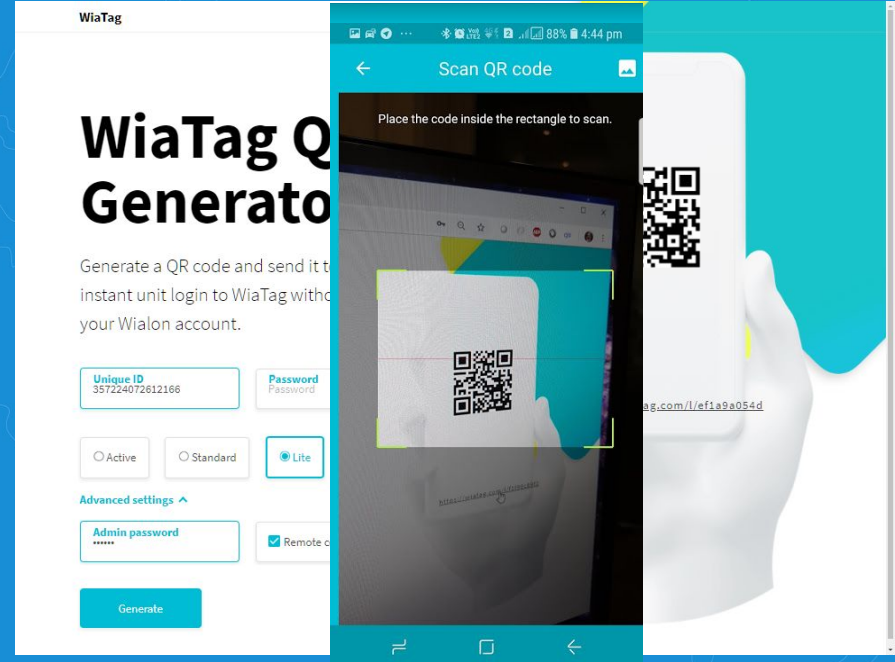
WiaTag

WiaTag Q
Generato

Generate a QR code and send it t
instant unit login to WiaTag witho
your Wialon account.

Unique ID
357224072612166

Password
Password

Active

Standard

Lite

Advanced settings

Admin password
••••••

Remote c

Generate

88% 4:44 pm

Scan QR code

Place the code inside the rectangle to scan.

ag.com/l/ef1a9a054d